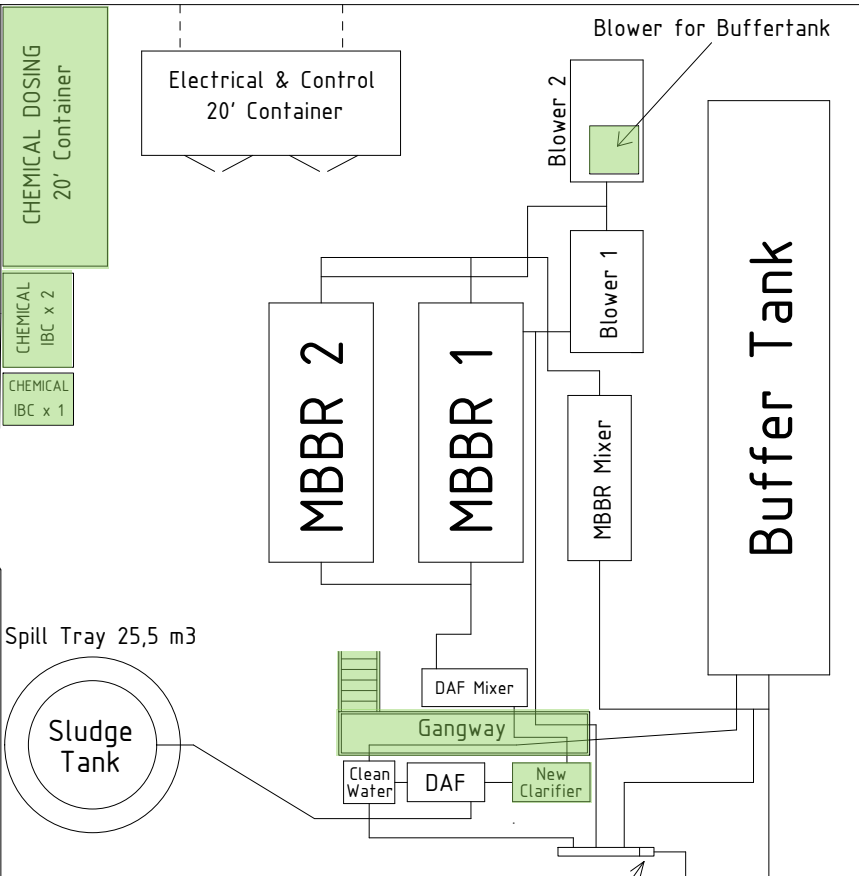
Blower for Buffertank

Electrical & Control
20' Container

CHEMICAL DOSING
20' Container

Blower 2

CHEMICAL
IBC x 2

Blower 1

CHEMICAL
IBC x 1

MBBR 2

MBBR 1

MBBR Mixer

Buffer Tank

Spill Tray 25,5 m3

DAF Mixer

Sludge
Tank

Gangway

Clean
Water

DAF

New
Clarifier